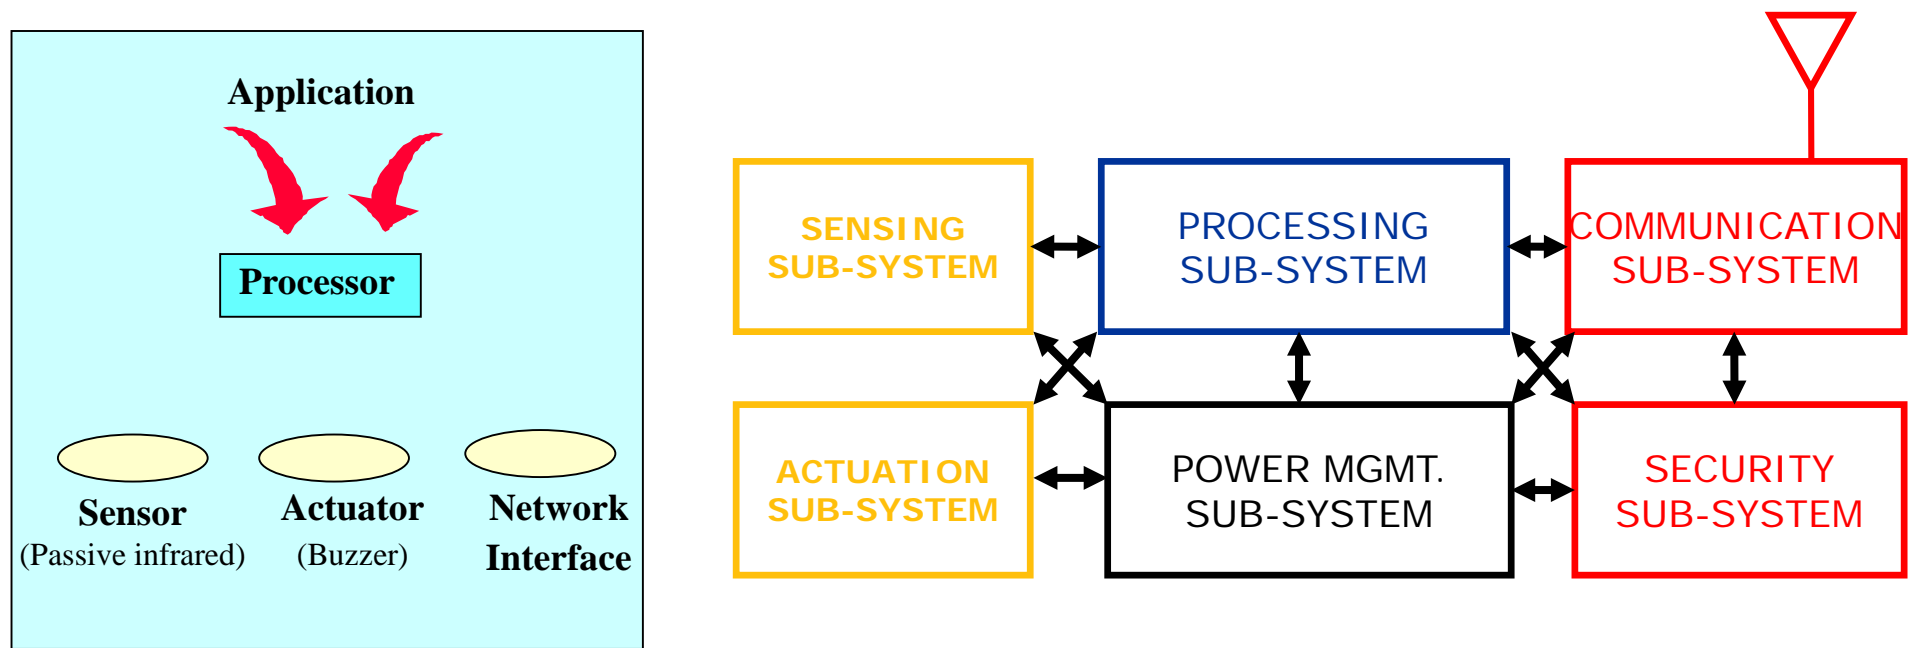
Application

Processor

Sensor
(Passive infrared)

Actuator
(Buzzer)

Network
Interface

SENSING
SUB-SYSTEM

PROCESSING
SUB-SYSTEM

COMMUNICATION
SUB-SYSTEM

ACTUATION
SUB-SYSTEM

POWER MGMT.
SUB-SYSTEM

SECURITY
SUB-SYSTEM